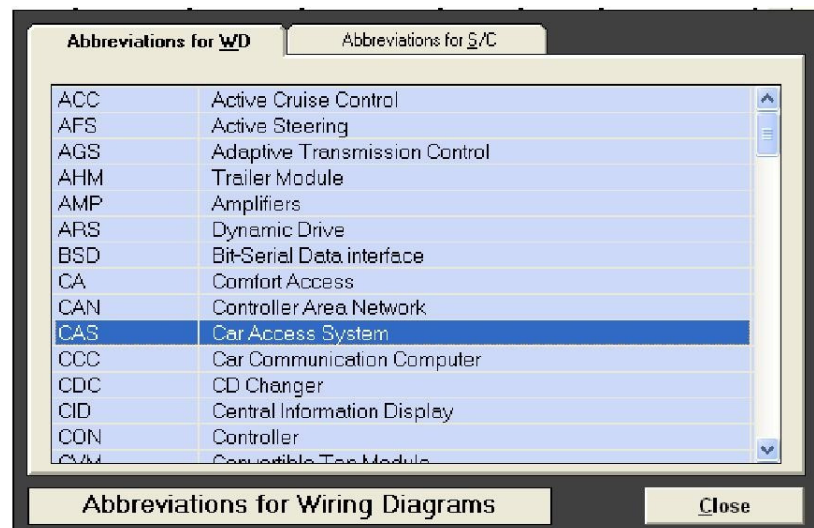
Abbreviations for WD | Abbreviations for S/C

| | |
|---|---|
| ACC | Active Cruise Control |
| AFS | Active Steering |
| AGS | Adaptive Transmission Control |
| AHM | Trailer Module |
| AMP | Amplifiers |
| ARS | Dynamic Drive |
| BSD | Bit-Serial Data interface |
| CA | Comfort Access |
| CAN | Controller Area Network |
| CAS | Car Access System |
| CCC | Car Communication Computer |
| CDC | CD Changer |
| CID | Central Information Display |
| CON | Controller |
| CVM | Convertible Top Module |

Abbreviations for Wiring Diagrams

Close